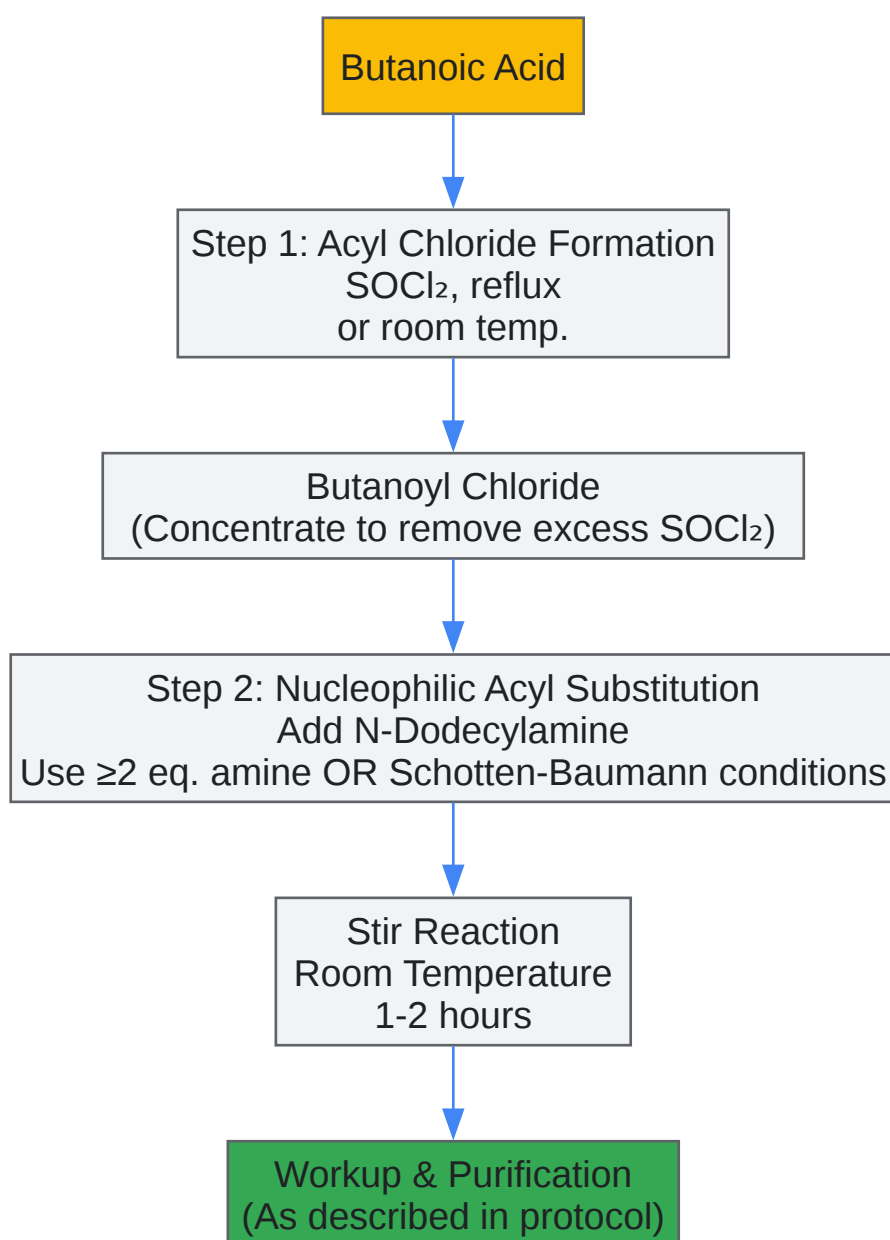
Butanoic Acid

Step 1: Acyl Chloride Formation
$SOCl_2$, reflux
or room temp.

Butanoyl Chloride
(Concentrate to remove excess $SOCl_2$)

Step 2: Nucleophilic Acyl Substitution
Add N-Dodecylamine
Use ≥2 eq. amine OR Schotten-Baumann conditions

Stir Reaction
Room Temperature
1-2 hours

Workup & Purification
(As described in protocol)